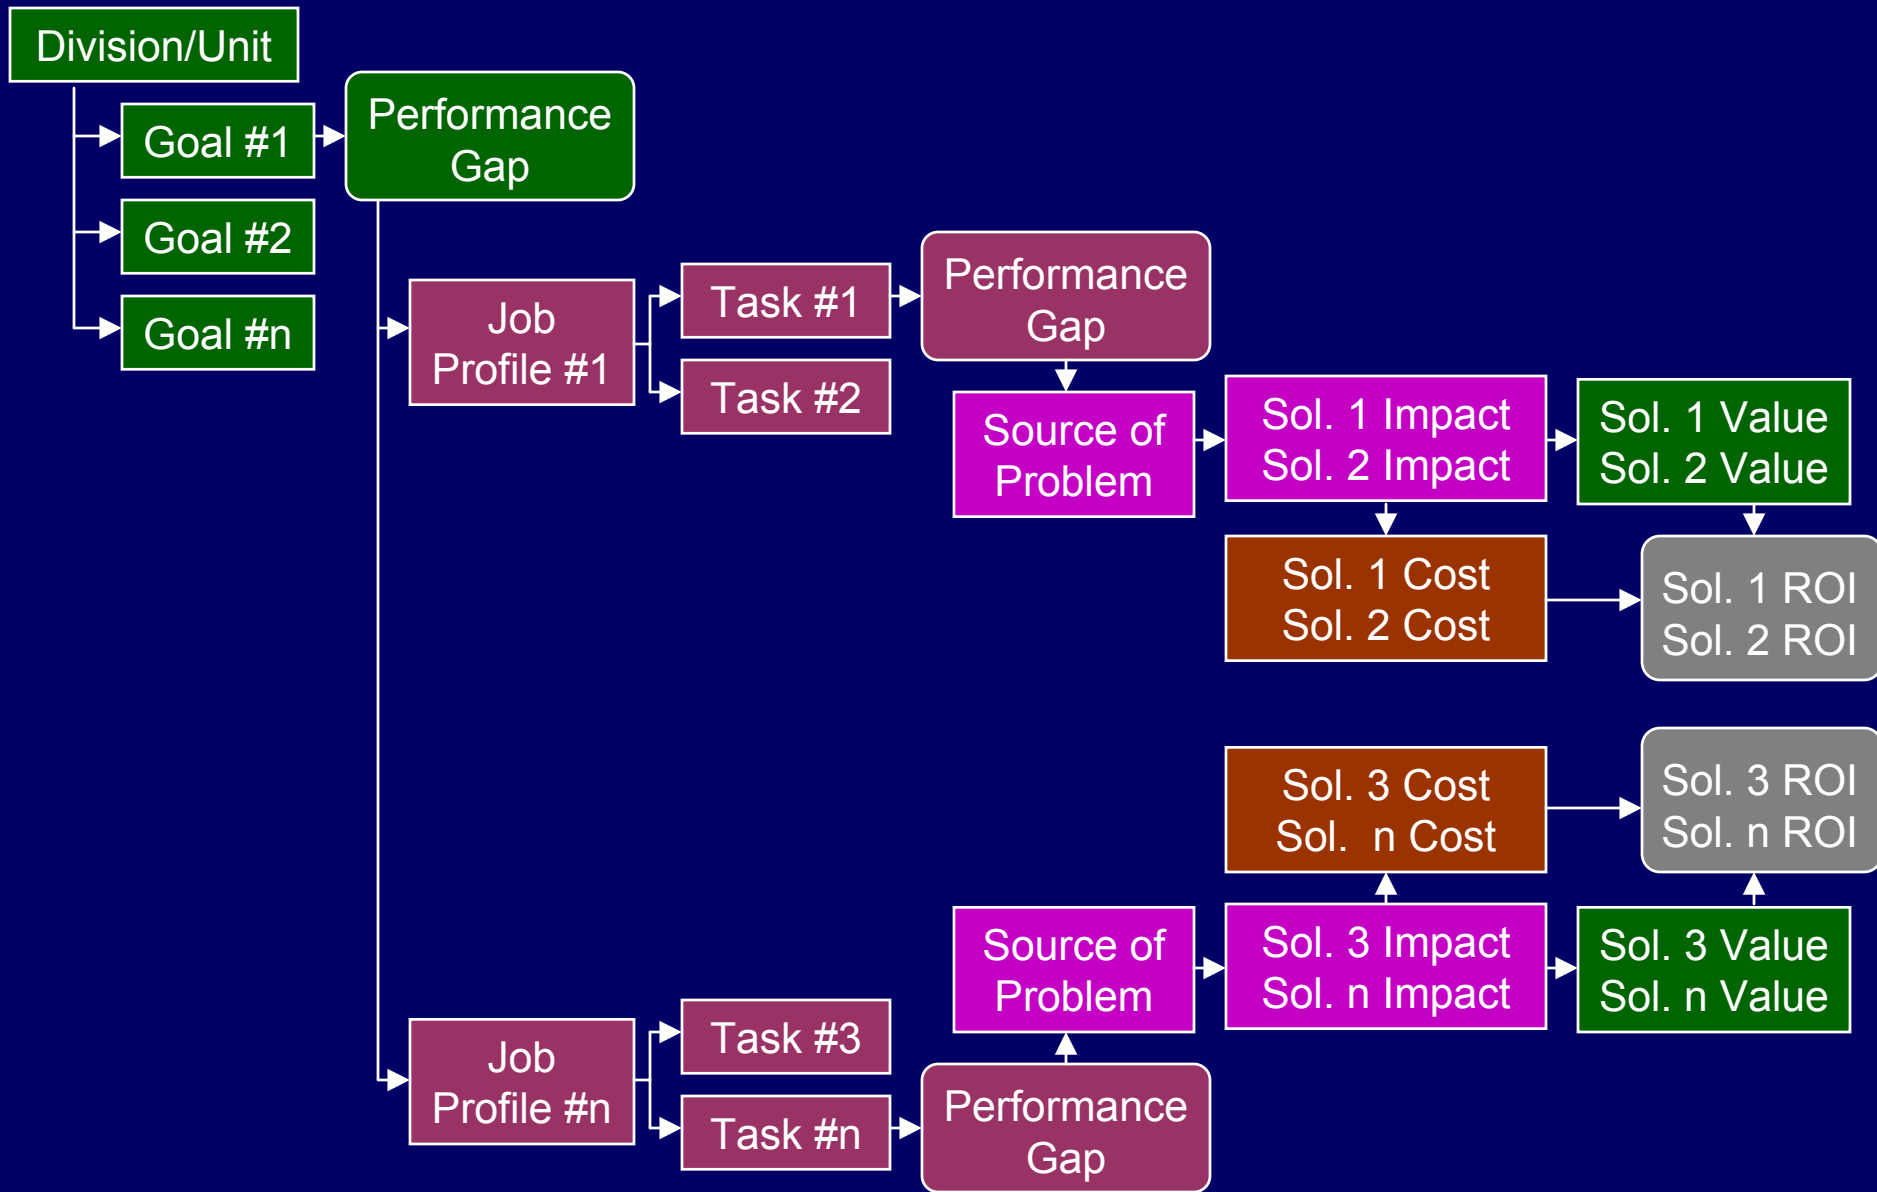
Division/Unit

Goal #1

Goal #2

Goal #n

Performance Gap

Job Profile #1

Task #1

Task #2

Performance Gap

Source of Problem

Sol. 1 Impact
Sol. 2 Impact

Sol. 1 Value
Sol. 2 Value

Sol. 1 Cost
Sol. 2 Cost

Sol. 1 ROI
Sol. 2 ROI

Sol. 3 Cost
Sol. n Cost

Sol. 3 ROI
Sol. n ROI

Source of Problem

Sol. 3 Impact
Sol. n Impact

Sol. 3 Value
Sol. n Value

Job Profile #n

Task #3

Task #n

Performance Gap